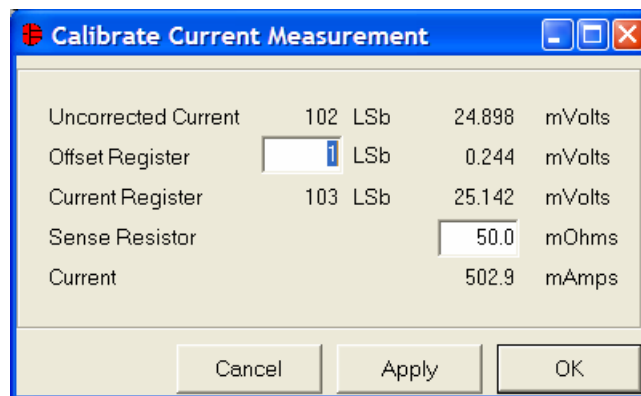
Calibrate Current Measurement

| | | | | |
|---|---|---|---|---|
| Uncorrected Current | 102 | LSb | 24.898 | mVolts |
| Offset Register | 1 | LSb | 0.244 | mVolts |
| Current Register | 103 | LSb | 25.142 | mVolts |
| Sense Resistor | | | 50.0 | mOhms |
| Current | | | 502.9 | mAmps |

Cancel Apply OK